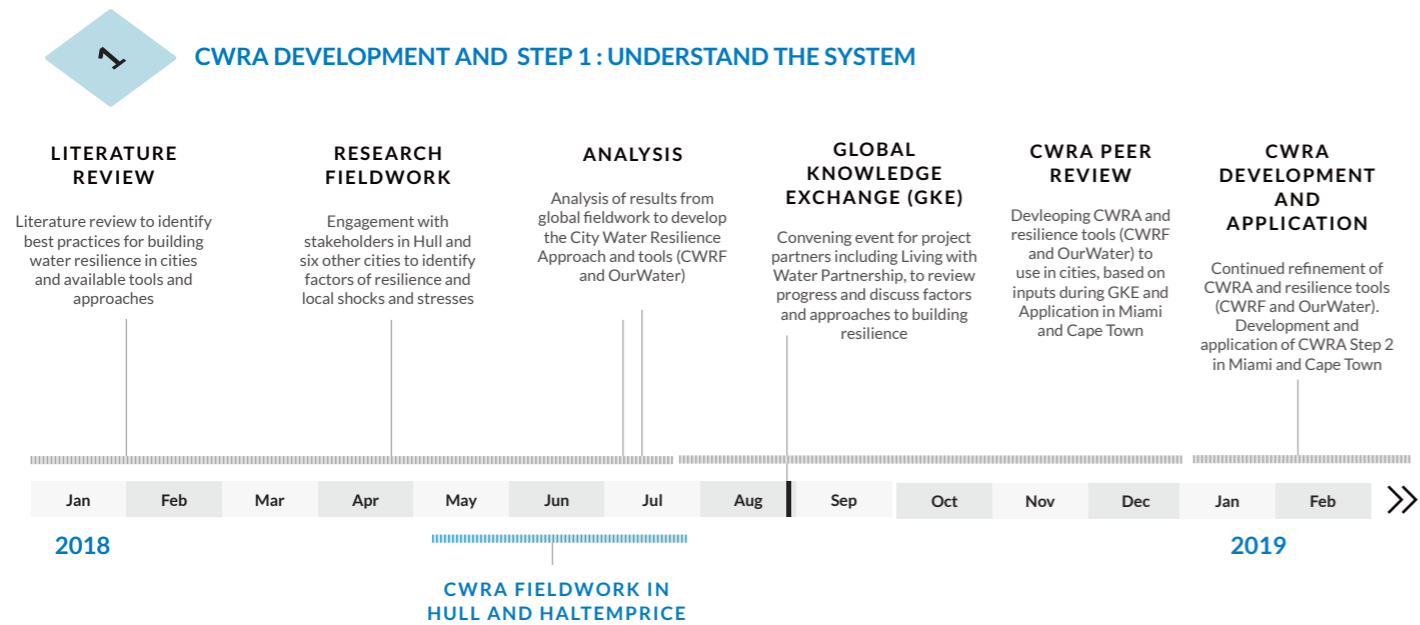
1

CWRA DEVELOPMENT AND STEP 1 : UNDERSTAND THE SYSTEM

LITERATURE REVIEW

Literature review to identify best practices for building water resilience in cities and available tools and approaches

RESEARCH FIELDWORK

Engagement with stakeholders in Hull and six other cities to identify factors of resilience and local shocks and stresses

ANALYSIS

Analysis of results from global fieldwork to develop the City Water Resilience Approach and tools (CWRF and OurWater)

GLOBAL KNOWLEDGE EXCHANGE (GKE)

Convening event for project partners including Living with Water Partnership, to review progress and discuss factors and approaches to building resilience

CWRA PEER REVIEW

Devleoping CWRA and resilience tools (CWRF and OurWater) to use in cities, based on inputs during GKE and Application in Miami and Cape Town

CWRA DEVELOPMENT AND APPLICATION

Continued refinement of CWRA and resilience tools (CWRF and OurWater). Development and application of CWRA Step 2 in Miami and Cape Town

| Jan | Feb | Mar | Apr | May | Jun | Jul | Aug | Sep | Oct | Nov | Dec | Jan | Feb |
|---|---|---|---|---|---|---|---|---|---|---|---|---|---|

2018

2019

CWRA FIELDWORK IN HULL AND HALTEMPRICE